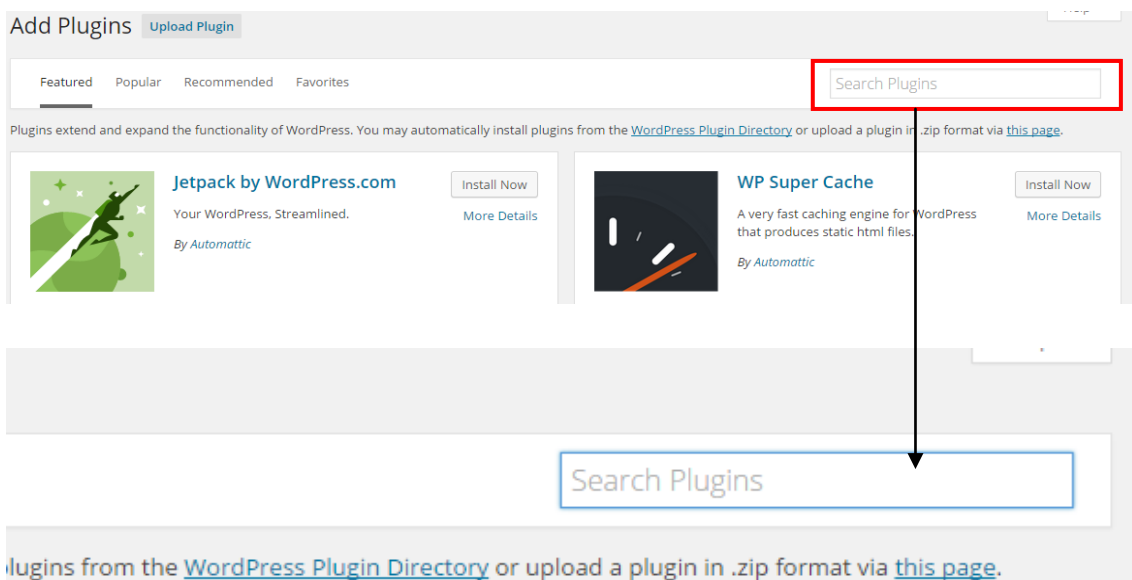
Add Plugins Upload Plugin

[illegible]

Featured Popular Recommended Favorites

Search Plugins

Plugins extend and expand the functionality of WordPress. You may automatically install plugins from the WordPress Plugin Directory or upload a plugin in .zip format via this page.

Jetpack by WordPress.com

Install Now

More Details

Your WordPress, Streamlined.

By Automattic

WP Super Cache

Install Now

More Details

A very fast caching engine for WordPress that produces static html files.

By Automattic

Search Plugins

lugins from the WordPress Plugin Directory or upload a plugin in .zip format via this page.